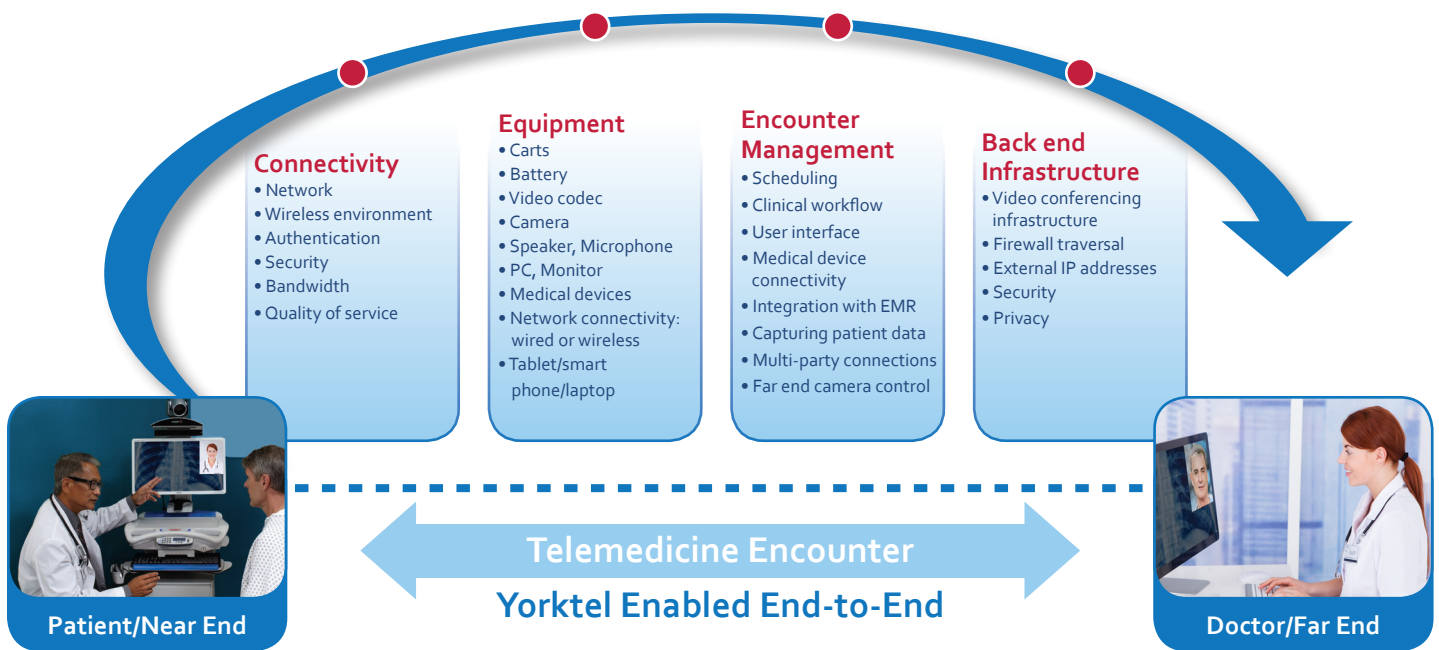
Connectivity
• Network
• Wireless environment
• Authentication
• Security
• Bandwidth
• Quality of service

Equipment
• Carts
• Battery
• Video codec
• Camera
• Speaker, Microphone
• PC, Monitor
• Medical devices
• Network connectivity: wired or wireless
• Tablet/smart phone/laptop

Encounter Management
• Scheduling
• Clinical workflow
• User interface
• Medical device connectivity
• Integration with EMR
• Capturing patient data
• Multi-party connections
• Far end camera control

Back end Infrastructure
• Video conferencing infrastructure
• Firewall traversal
• External IP addresses
• Security
• Privacy

Telemedicine Encounter
Yorktel Enabled End-to-End

Patient/Near End

Doctor/Far End